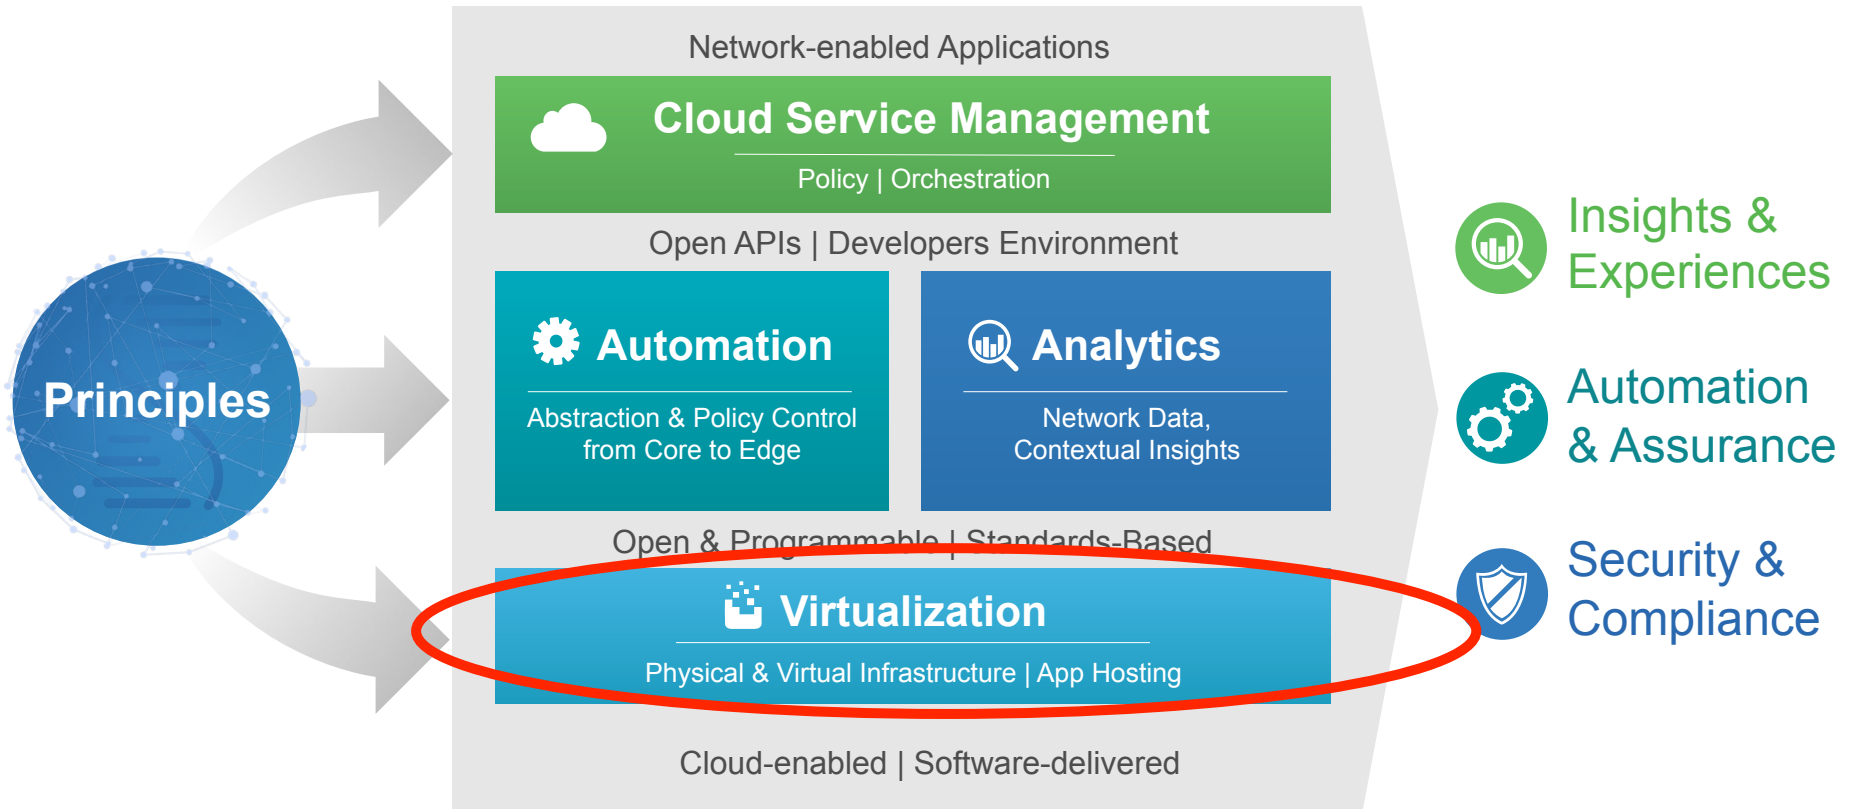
Principles

Network-enabled Applications

Cloud Service Management

Policy | Orchestration

Open APIs | Developers Environment

Automation

Abstraction & Policy Control from Core to Edge

Analytics

Network Data, Contextual Insights

Open & Programmable | Standards-Based

Virtualization

Physical & Virtual Infrastructure | App Hosting

Cloud-enabled | Software-delivered

Insights & Experiences

Automation & Assurance

Security & Compliance